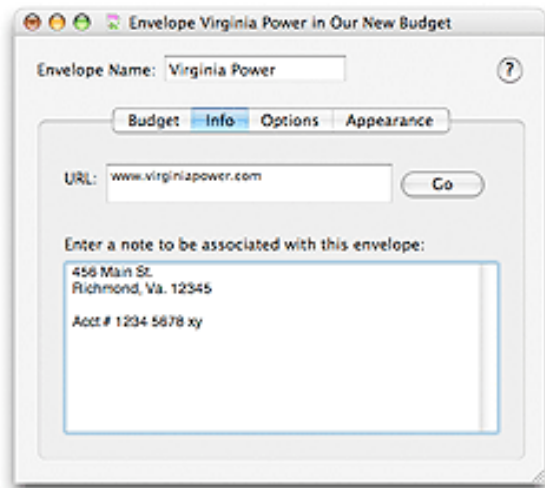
Envelope Virginia Power in Our New Budget

Envelope Name: Virginia Power

?

Budget | Info | Options | Appearance

URL: www.virginiapower.com

Go

Enter a note to be associated with this envelope:

456 Main St.
Richmond, Va. 12345

Acct # 1234 5678 xy